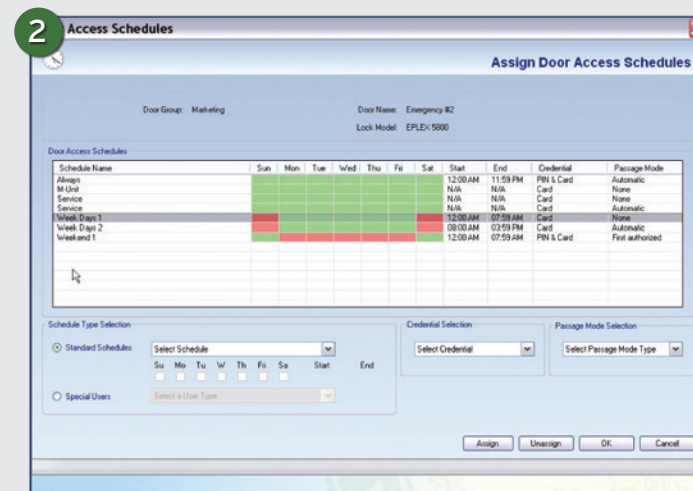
2

Access Schedules

Assign Door Access Schedules

Door Group: Marketing

Door Name: Emergency #2

Lock Model: EPLEX 5800

Door Access Schedules

| Schedule Name | Sun | Mon | Tue | Wed | Thu | Fri | Sat | Start | End | Credential | Passage Mode |
|---|---|---|---|---|---|---|---|---|---|---|---|
| Always | | | | | | | | 12:00 AM | 11:59 PM | PIN & Card | Automatic |
| M-Unit | | | | | | | | N/A | N/A | Card | None |
| Service | | | | | | | | N/A | N/A | Card | None |
| Service | | | | | | | | N/A | N/A | Card | Automatic |
| Week Days 1 | | | | | | | | 12:00 AM | 07:59 AM | Card | None |
| Week Days 2 | | | | | | | | 08:00 AM | 03:59 PM | Card | Automatic |
| Weekend 1 | | | | | | | | 12:00 AM | 07:59 AM | PIN & Card | First authorized |

Schedule Type Selection

Standard Schedules

Select Schedule

Su Mo Tu W Th Fri Sa Start End

Special Users

Select a User Type

Credential Selection

Select Credential

Passage Mode Selection

Select Passage Mode Type

Assign Unassign OK Cancel